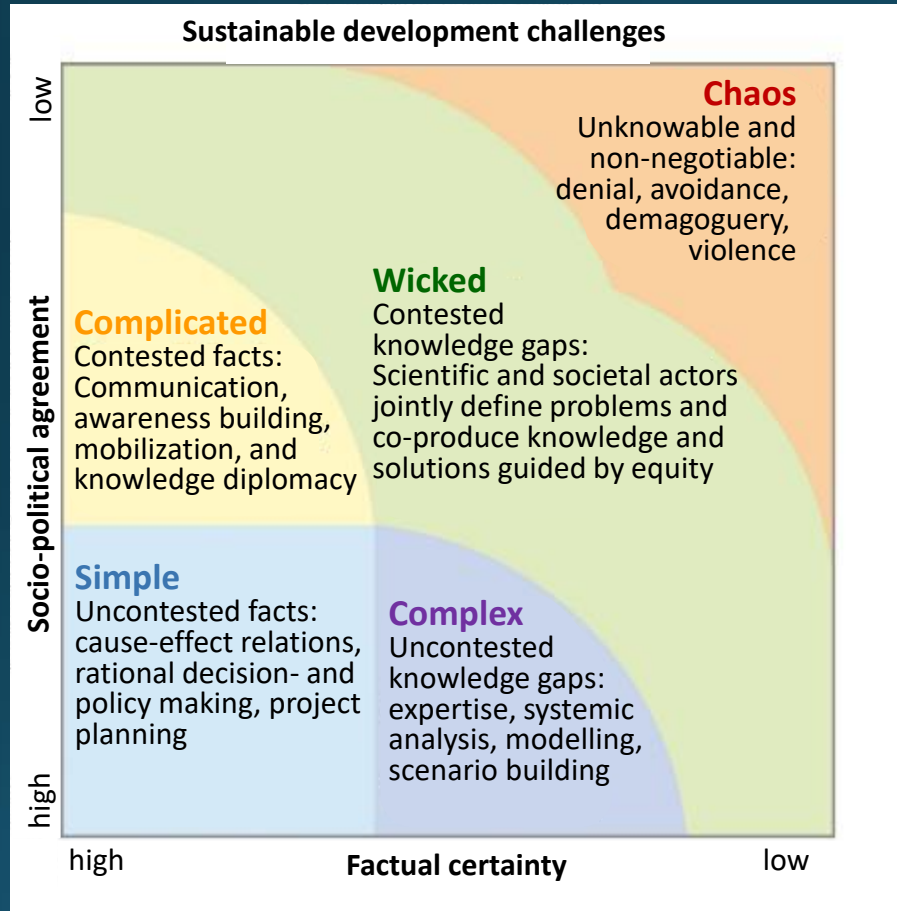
Sustainable development challenges

low

Socio-political agreement

high

Chaos
Unknowable and non-negotiable: denial, avoidance, demagoguery, violence

Complicated
Contested facts: Communication, awareness building, mobilization, and knowledge diplomacy

Wicked
Contested knowledge gaps: Scientific and societal actors jointly define problems and co-produce knowledge and solutions guided by equity

Simple
Uncontested facts: cause-effect relations, rational decision- and policy making, project planning

Complex
Uncontested knowledge gaps: expertise, systemic analysis, modelling, scenario building

high

Factual certainty

low